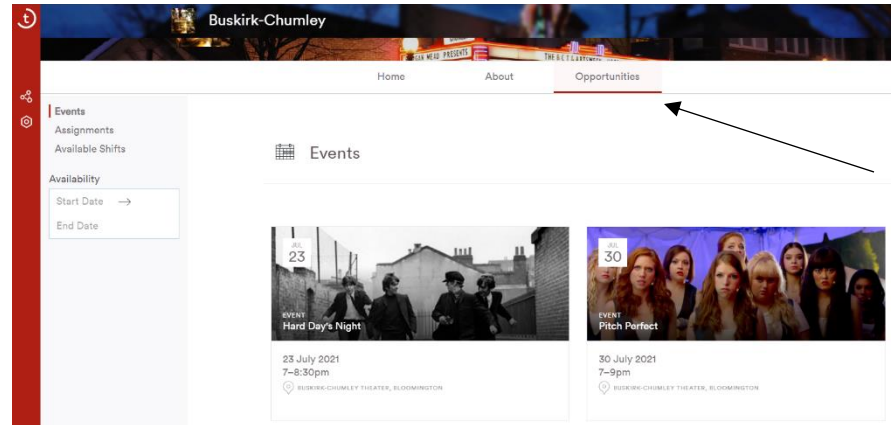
Buskirk-Chumley

Home About Opportunities

Events
Assignments
Available Shifts

Availability
Start Date →
End Date

Events

JUL
23
EVENT
Hard Day's Night
23 July 2021
7–8:30pm
BUSKIRK-CHUMLEY THEATER, BLOOMINGTON

JUL
30
EVENT
Pitch Perfect
30 July 2021
7–9pm
BUSKIRK-CHUMLEY THEATER, BLOOMINGTON